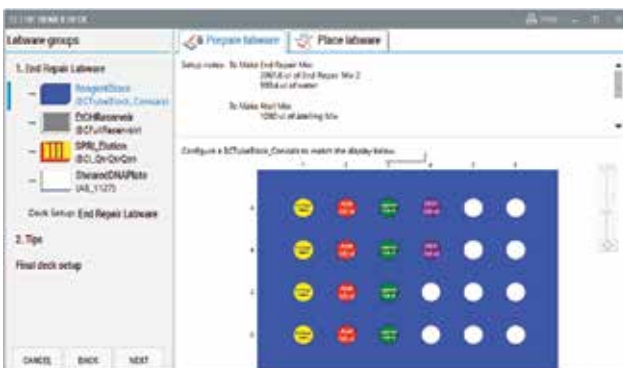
Labware groups

1. End Repair Labware

ReagentBlock (BCTubeBlock_Consum)

FrOrReservoir (BCFullReservoir)

SPRI_Plates (BCL_QrrQrrQrr)

ShearedDNAPlate (AB_1127)

Deck Setup: End Repair Labware

2. Tips

Final deck setup

CANCEL BACK NEXT

Prepare labware

Place labware

Setup notes: To Make End Repair Mix: 2065.6 ul of End Repair Mix 2 500 ul of water

To Make Atail Mix 1260 ul of atailing Mix

Configure a BCTubeBlock_Consum to match the display below.

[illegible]